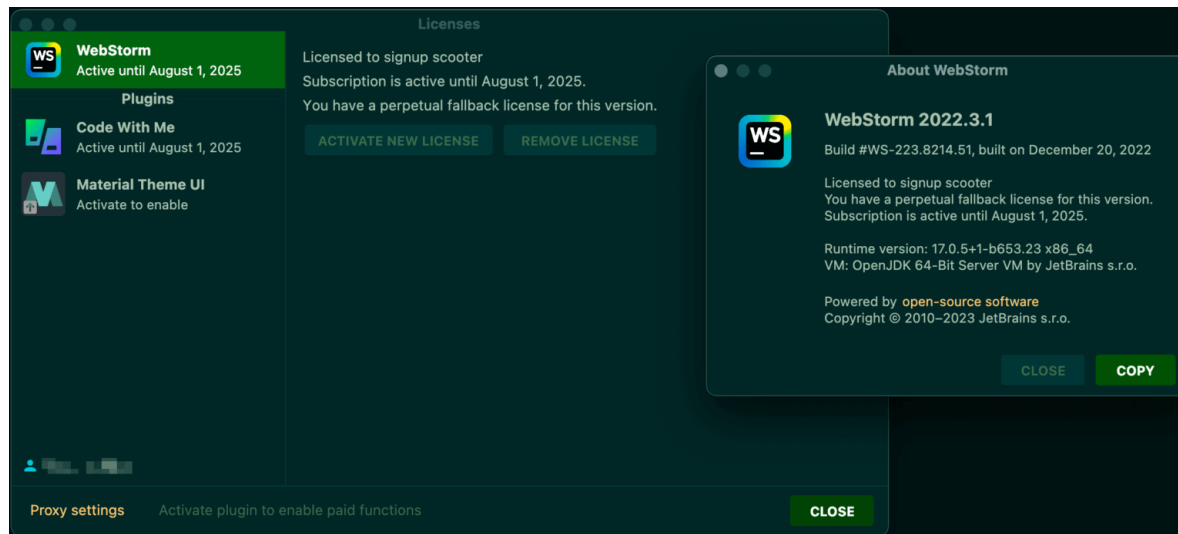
Licenses

WS
WebStorm
Active until August 1, 2025

Plugins

Code With Me
Active until August 1, 2025

Material Theme UI
Activate to enable

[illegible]

Licensed to signup scooter
Subscription is active until August 1, 2025.
You have a perpetual fallback license for this version.

ACTIVATE NEW LICENSE
REMOVE LICENSE

Proxy settings
Activate plugin to enable paid functions
CLOSE

About WebStorm

WS
WebStorm 2022.3.1
Build #WS-223.8214.51, built on December 20, 2022

Licensed to signup scooter
You have a perpetual fallback license for this version.
Subscription is active until August 1, 2025.

Runtime version: 17.0.5+1-b653.23 x86_64
VM: OpenJDK 64-Bit Server VM by JetBrains s.r.o.

Powered by open-source software
Copyright © 2010–2023 JetBrains s.r.o.

CLOSE
COPY